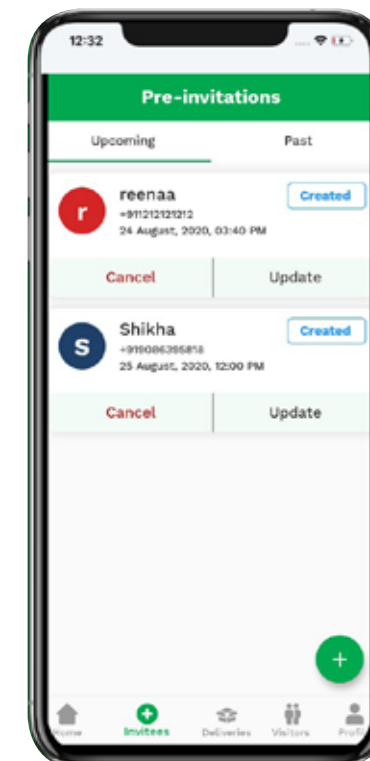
12:32

Pre-invitations

Upcoming

Past

r

reenaa

+911212121212

24 August, 2020, 03:40 PM

Created

Cancel

Update

S

Shikha

+919086395818

25 August, 2020, 12:00 PM

Created

Cancel

Update

+

Home

Invitees

Deliveries

Visitors

Profi